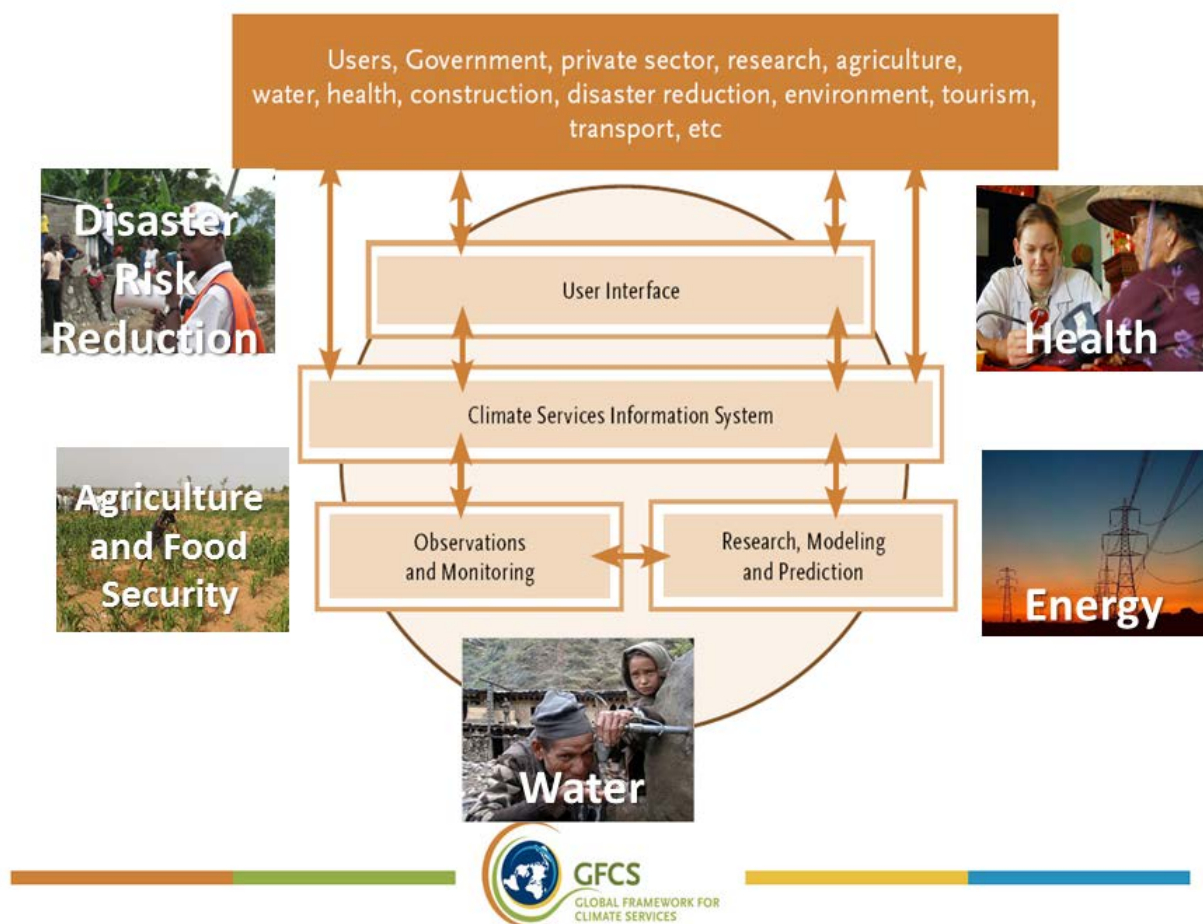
Users, Government, private sector, research, agriculture, water, health, construction, disaster reduction, environment, tourism, transport, etc

Disaster Risk Reduction

Health

User Interface

Climate Services Information System

Agriculture and Food Security

Observations and Monitoring

Research, Modeling and Prediction

Energy

Water

GFCS
GLOBAL FRAMEWORK FOR CLIMATE SERVICES